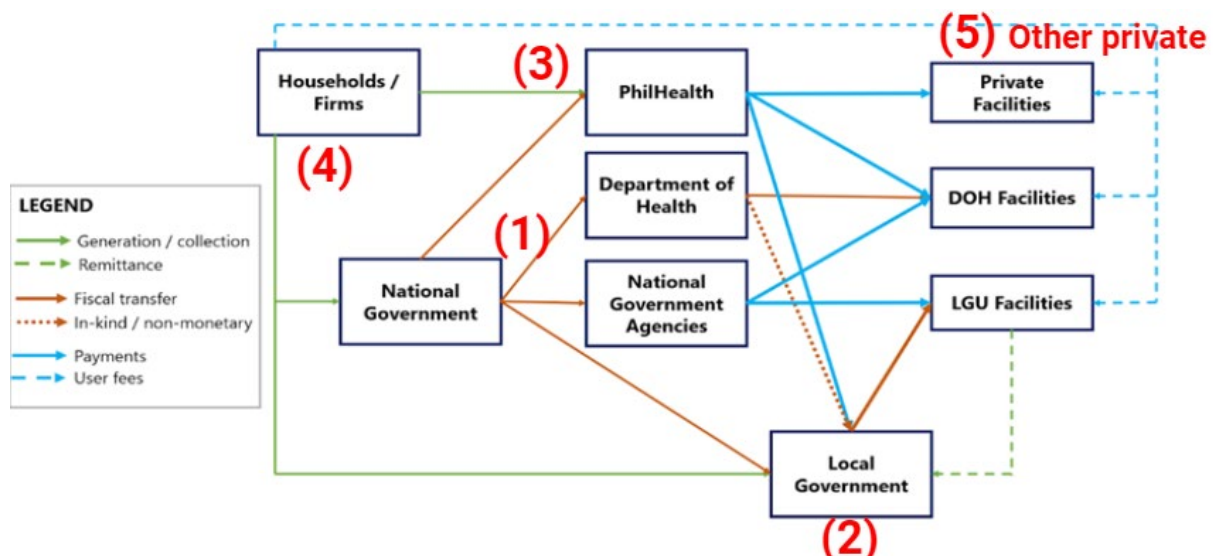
(5) Other private

Households / Firms

(3)

PhilHealth

Private Facilities

(4)

Department of Health

DOH Facilities

LEGEND

Generation / collection

Remittance

Fiscal transfer

In-kind / non-monetary

Payments

User fees

(1)

National Government

National Government Agencies

LGU Facilities

Local Government

(2)